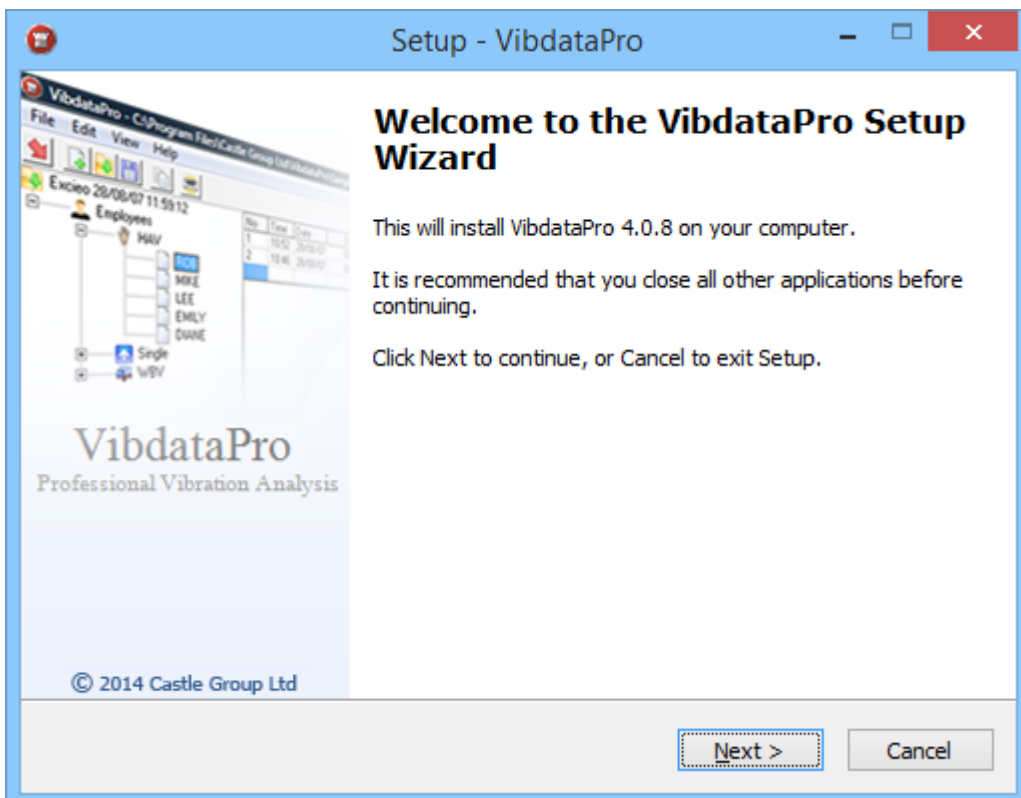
Setup - VibdataPro

VibdataPro - C:\Program Files\Castle Group Ltd\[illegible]
File Edit View Help
Excieo 28/08/07 11:59:12
Employees
HAV
ROB
MIKE
LEE
EMILY
DIANE
Single
WBV

| No | Time | Date |
|---|---|---|
| 1 | 10:52 | 28/08/07 |
| 2 | 10:46 | 28/08/07 |

VibdataPro
Professional Vibration Analysis

© 2014 Castle Group Ltd

Welcome to the VibdataPro Setup Wizard

This will install VibdataPro 4.0.8 on your computer.

It is recommended that you close all other applications before continuing.

Click Next to continue, or Cancel to exit Setup.

Next >
Cancel